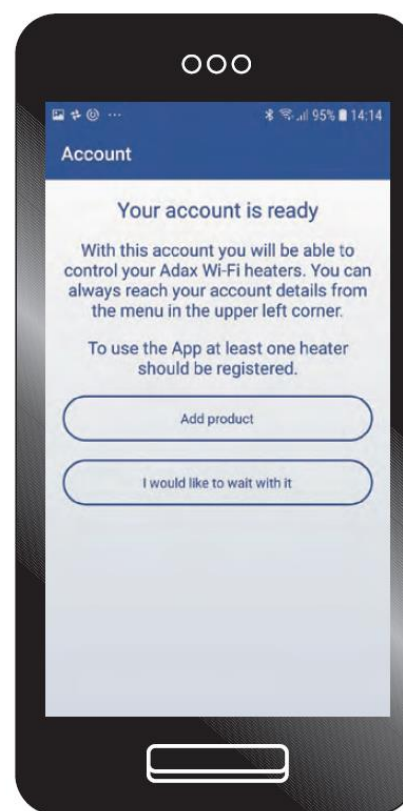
95% 14:14

Account

Your account is ready

With this account you will be able to control your Adax Wi-Fi heaters. You can always reach your account details from the menu in the upper left corner.

To use the App at least one heater should be registered.

Add product

I would like to wait with it